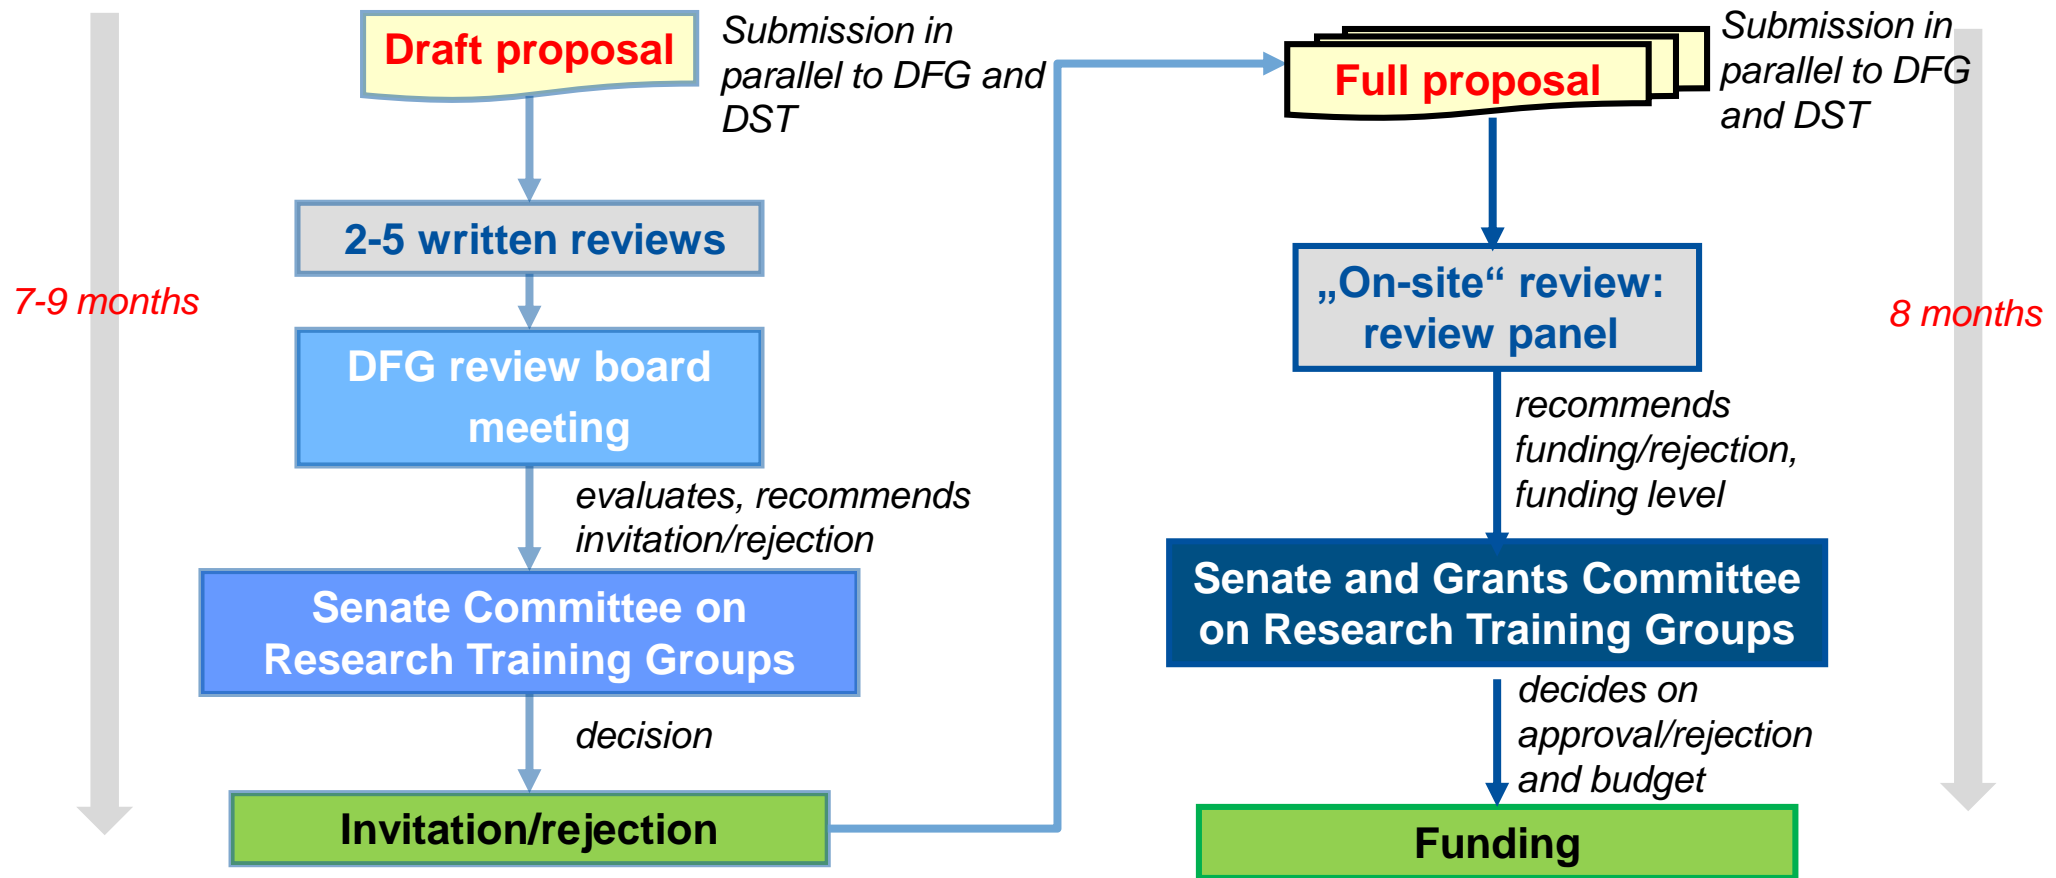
Draft proposal

Submission in parallel to DFG and DST

2-5 written reviews

7-9 months

DFG review board meeting

evaluates, recommends invitation/rejection

Senate Committee on Research Training Groups

decision

Invitation/rejection

Full proposal

Submission in parallel to DFG and DST

„On-site“ review: review panel

8 months

recommends funding/rejection, funding level

Senate and Grants Committee on Research Training Groups

decides on approval/rejection and budget

Funding